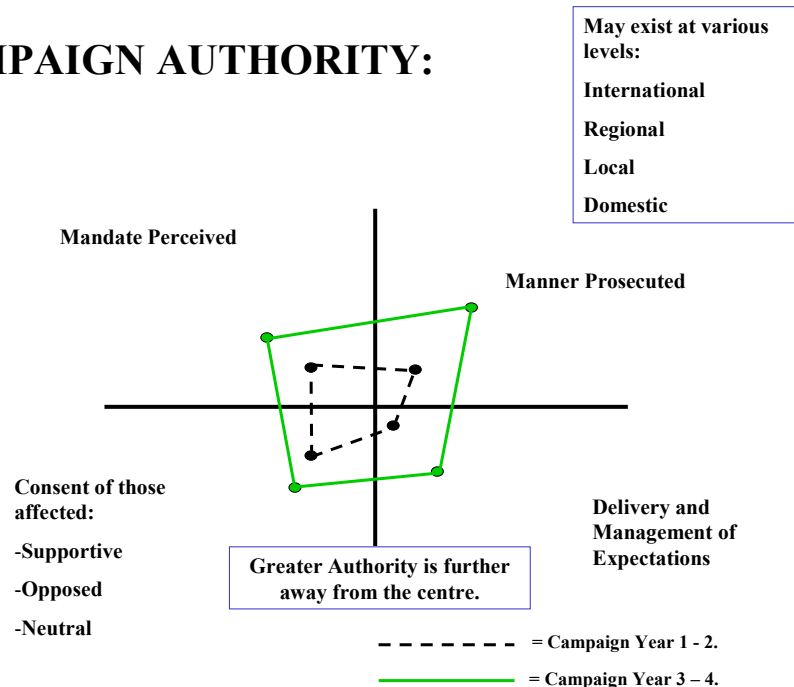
IPAIGN AUTHORITY:

May exist at various levels:

International

Regional

Local

Domestic

Mandate Perceived

Manner Prosecuted

Consent of those affected:

-Supportive

-Opposed

-Neutral

Delivery and Management of Expectations

Greater Authority is further away from the centre.

= Campaign Year 1 - 2.

= Campaign Year 3 – 4.